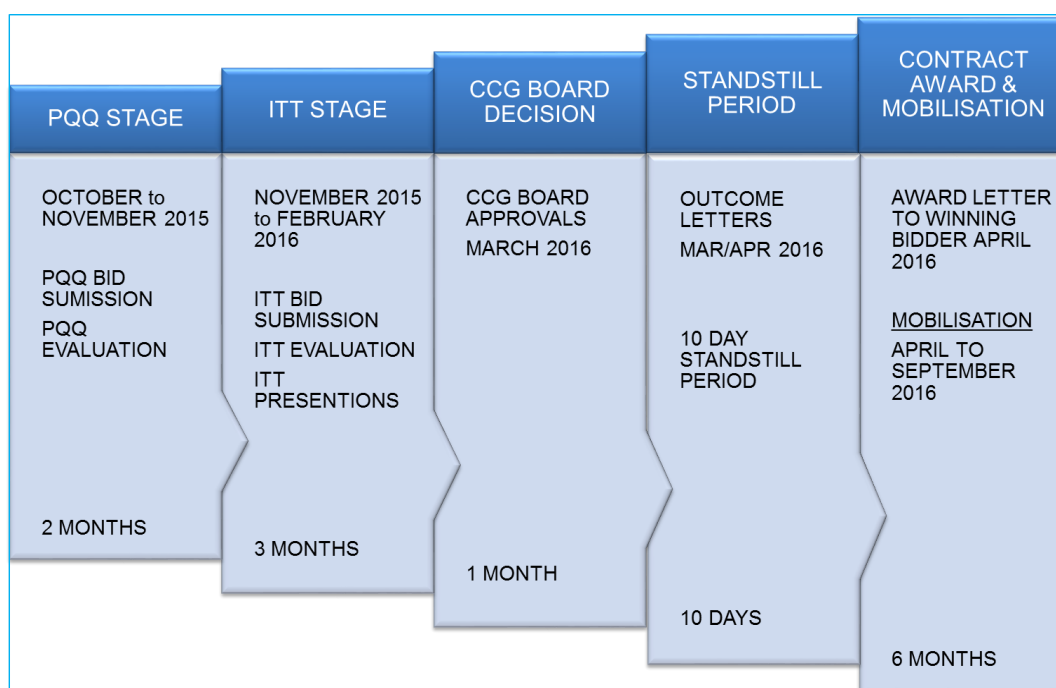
PQQ STAGE

OCTOBER to NOVEMBER 2015

PQQ BID SUMISSION

PQQ EVALUATION

2 MONTHS

ITT STAGE

NOVEMBER 2015 to FEBRUARY 2016

ITT BID SUBMISSION

ITT EVALUATION

ITT PRESENTIONS

3 MONTHS

CCG BOARD DECISION

CCG BOARD APPROVALS

MARCH 2016

1 MONTH

STANDSTILL PERIOD

OUTCOME LETTERS

MAR/APR 2016

10 DAY STANDSTILL PERIOD

10 DAYS

CONTRACT AWARD & MOBILISATION

AWARD LETTER TO WINNING BIDDER APRIL 2016

MOBILISATION

APRIL TO SEPTEMBER 2016

6 MONTHS